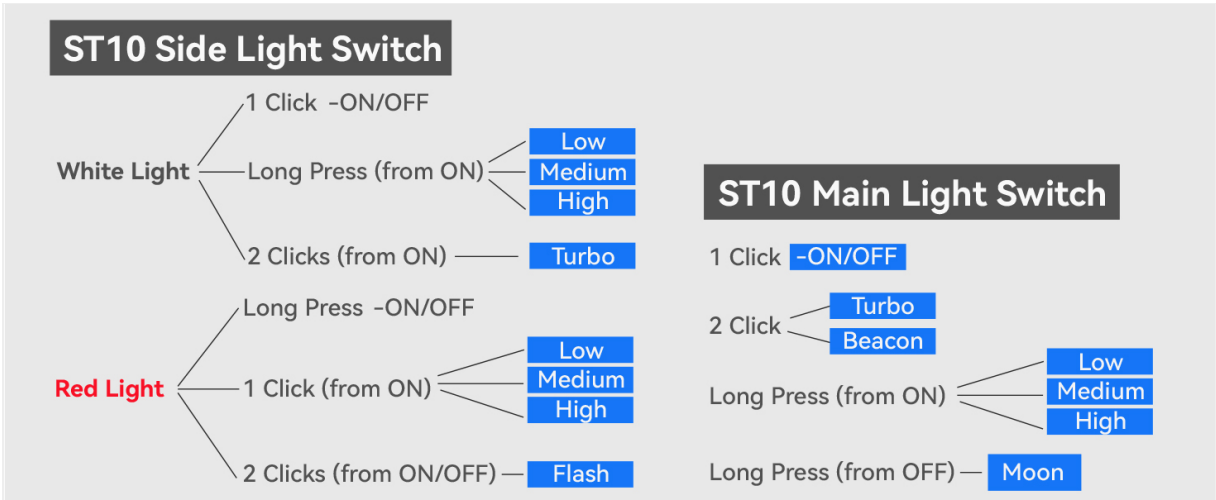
ST10 Side Light Switch

White Light

1 Click -ON/OFF

Long Press (from ON)

Low

Medium

High

2 Clicks (from ON)

Turbo

Red Light

Long Press -ON/OFF

1 Click (from ON)

Low

Medium

High

2 Clicks (from ON/OFF)

Flash

ST10 Main Light Switch

1 Click -ON/OFF

2 Click

Turbo

Beacon

Long Press (from ON)

Low

Medium

High

Long Press (from OFF)

Moon